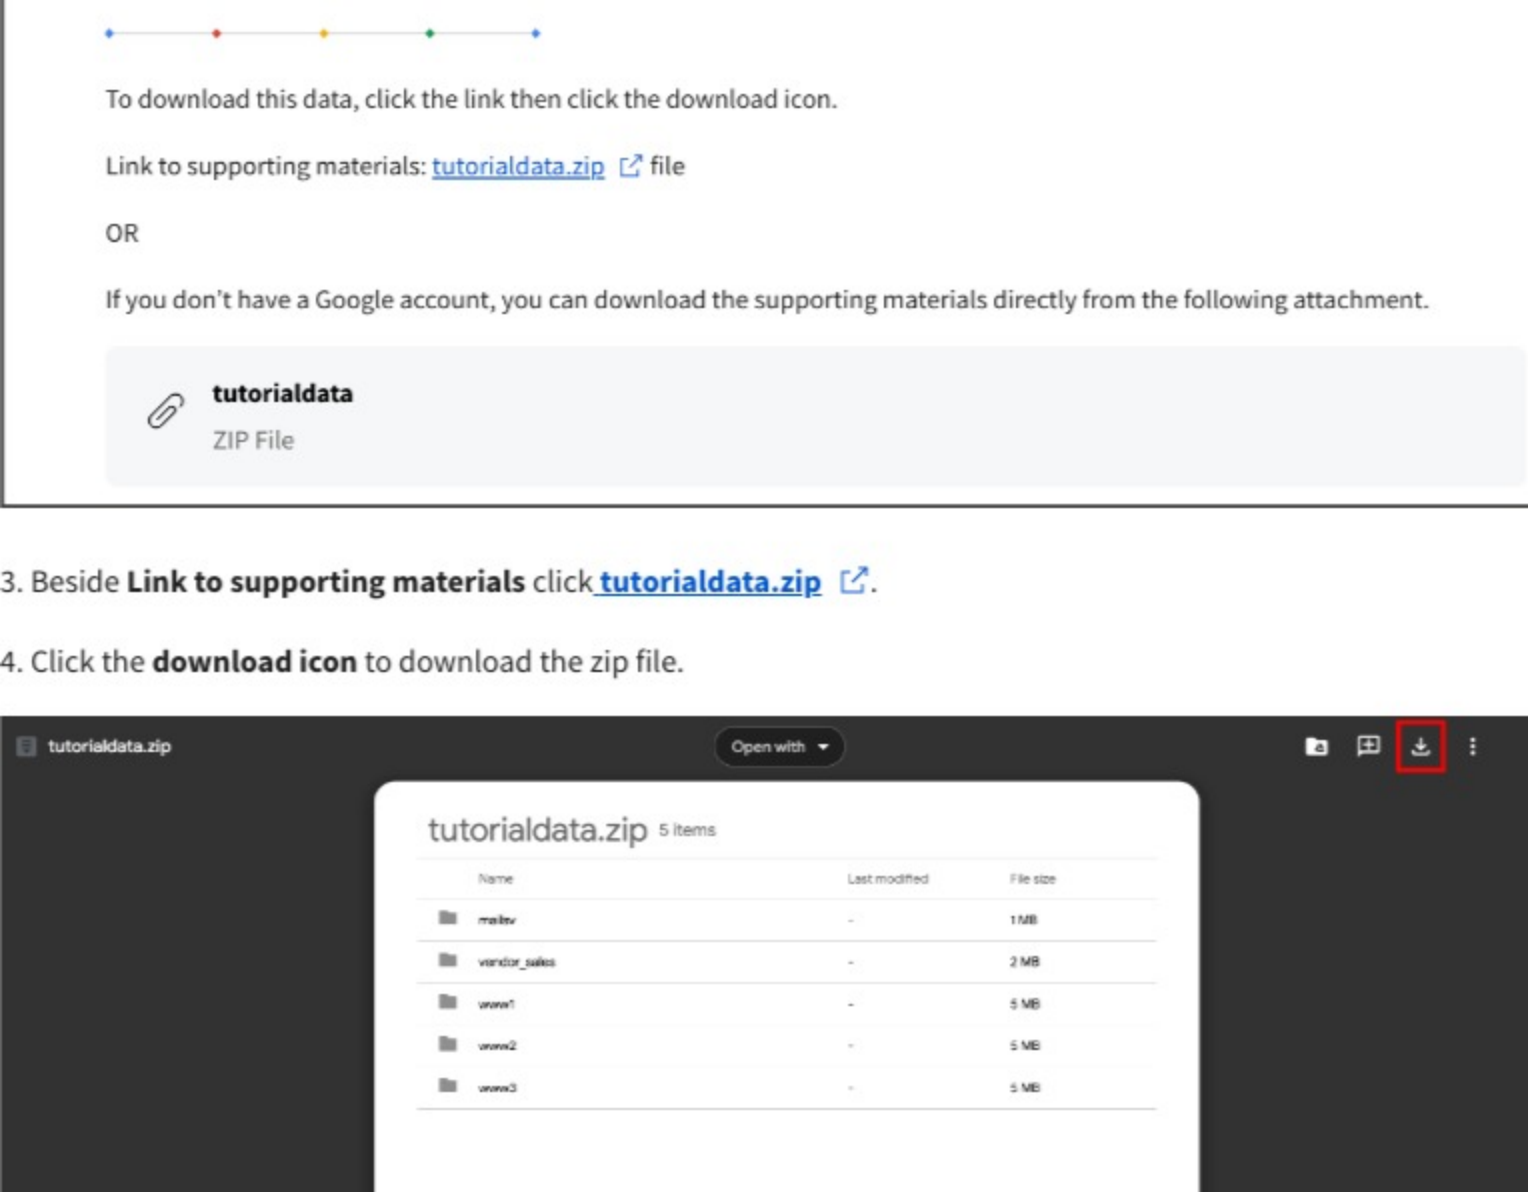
To download this data, click the link then click the download icon.

Link to supporting materials: tutorialdata.zip file

OR

If you don't have a Google account, you can download the supporting materials directly from the following attachment.

tutorialdata
ZIP File

3. Beside **Link to supporting materials** click tutorialdata.zip.

4. Click the **download icon** to download the zip file.

tutorialdata.zip

Open with

tutorialdata.zip 5 items

| Name | Last modified | File size |
|---|---|---|
| mailev | - | 1 MB |
| vendor_sales | - | 2 MB |
| www1 | - | 5 MB |
| www2 | - | 5 MB |
| www3 | - | 5 MB |